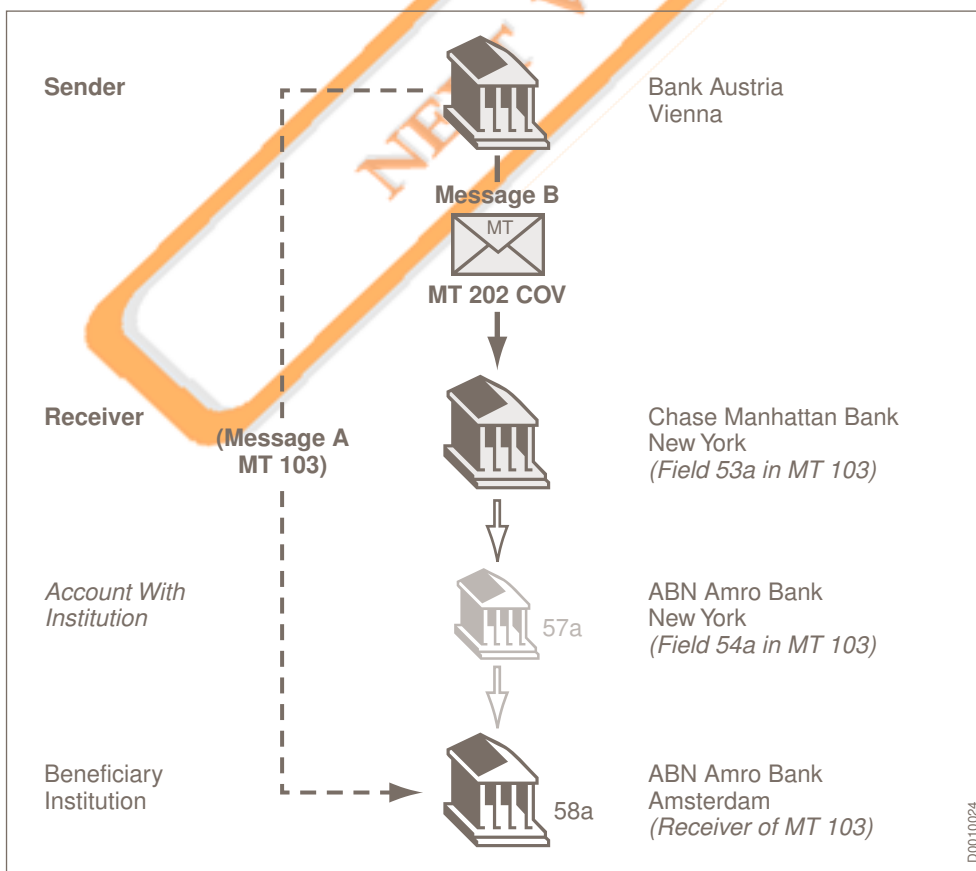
NEW

Sender

Bank Austria
Vienna

Message B

MT

MT 202 COV

Receiver

(Message A
MT 103)

Chase Manhattan Bank
New York
*(Field 53a in MT 103)*

*Account With Institution*

57a

ABN Amro Bank
New York
*(Field 54a in MT 103)*

Beneficiary
Institution

58a

ABN Amro Bank
Amsterdam
*(Receiver of MT 103)*

D0010024